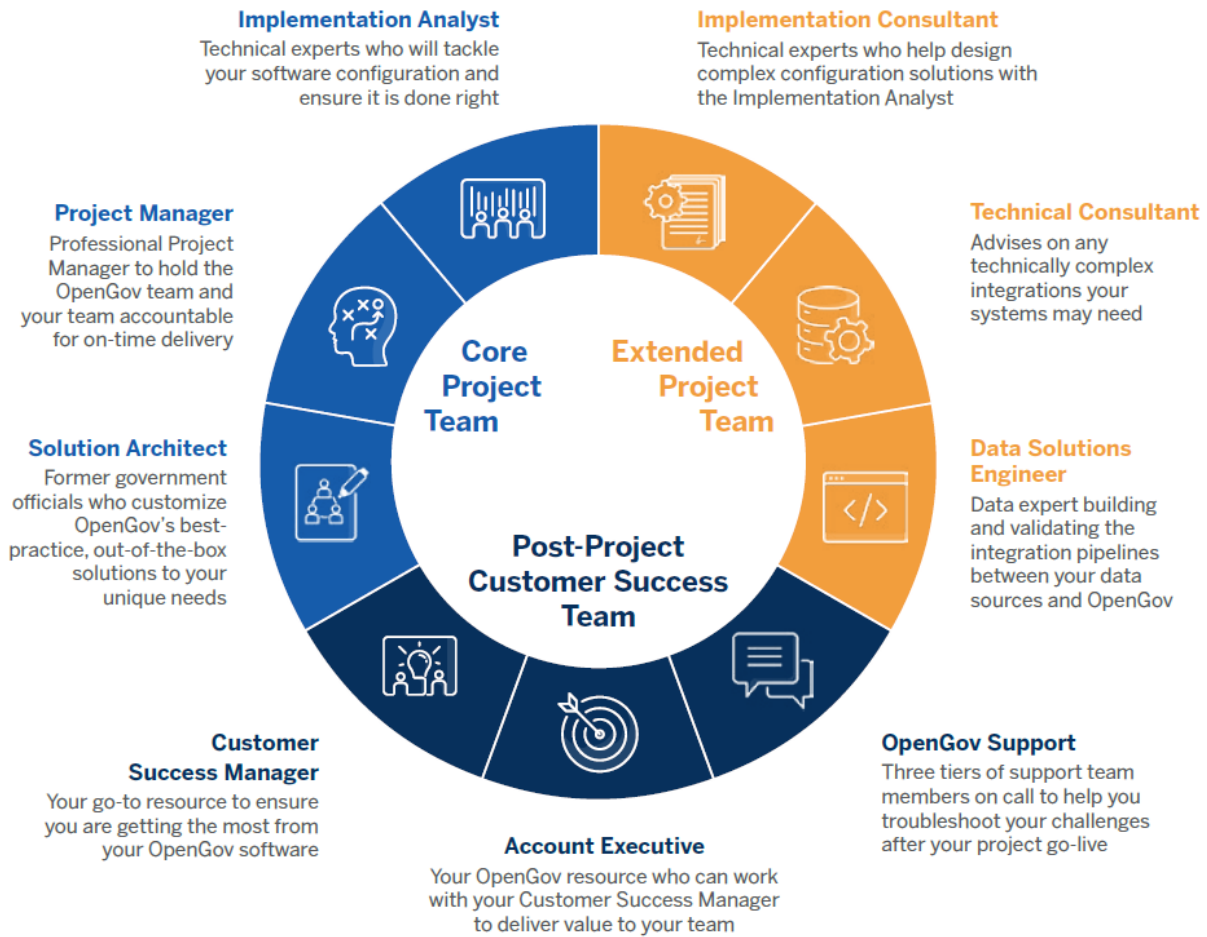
Implementation Analyst
Technical experts who will tackle your software configuration and ensure it is done right

Implementation Consultant
Technical experts who help design complex configuration solutions with the Implementation Analyst

Project Manager
Professional Project Manager to hold the OpenGov team and your team accountable for on-time delivery

Technical Consultant
Advises on any technically complex integrations your systems may need

Core Project Team

Extended Project Team

Solution Architect
Former government officials who customize OpenGov's best-practice, out-of-the-box solutions to your unique needs

Data Solutions Engineer
Data expert building and validating the integration pipelines between your data sources and OpenGov

Post-Project Customer Success Team

Customer Success Manager
Your go-to resource to ensure you are getting the most from your OpenGov software

OpenGov Support
Three tiers of support team members on call to help you troubleshoot your challenges after your project go-live

Account Executive
Your OpenGov resource who can work with your Customer Success Manager to deliver value to your team